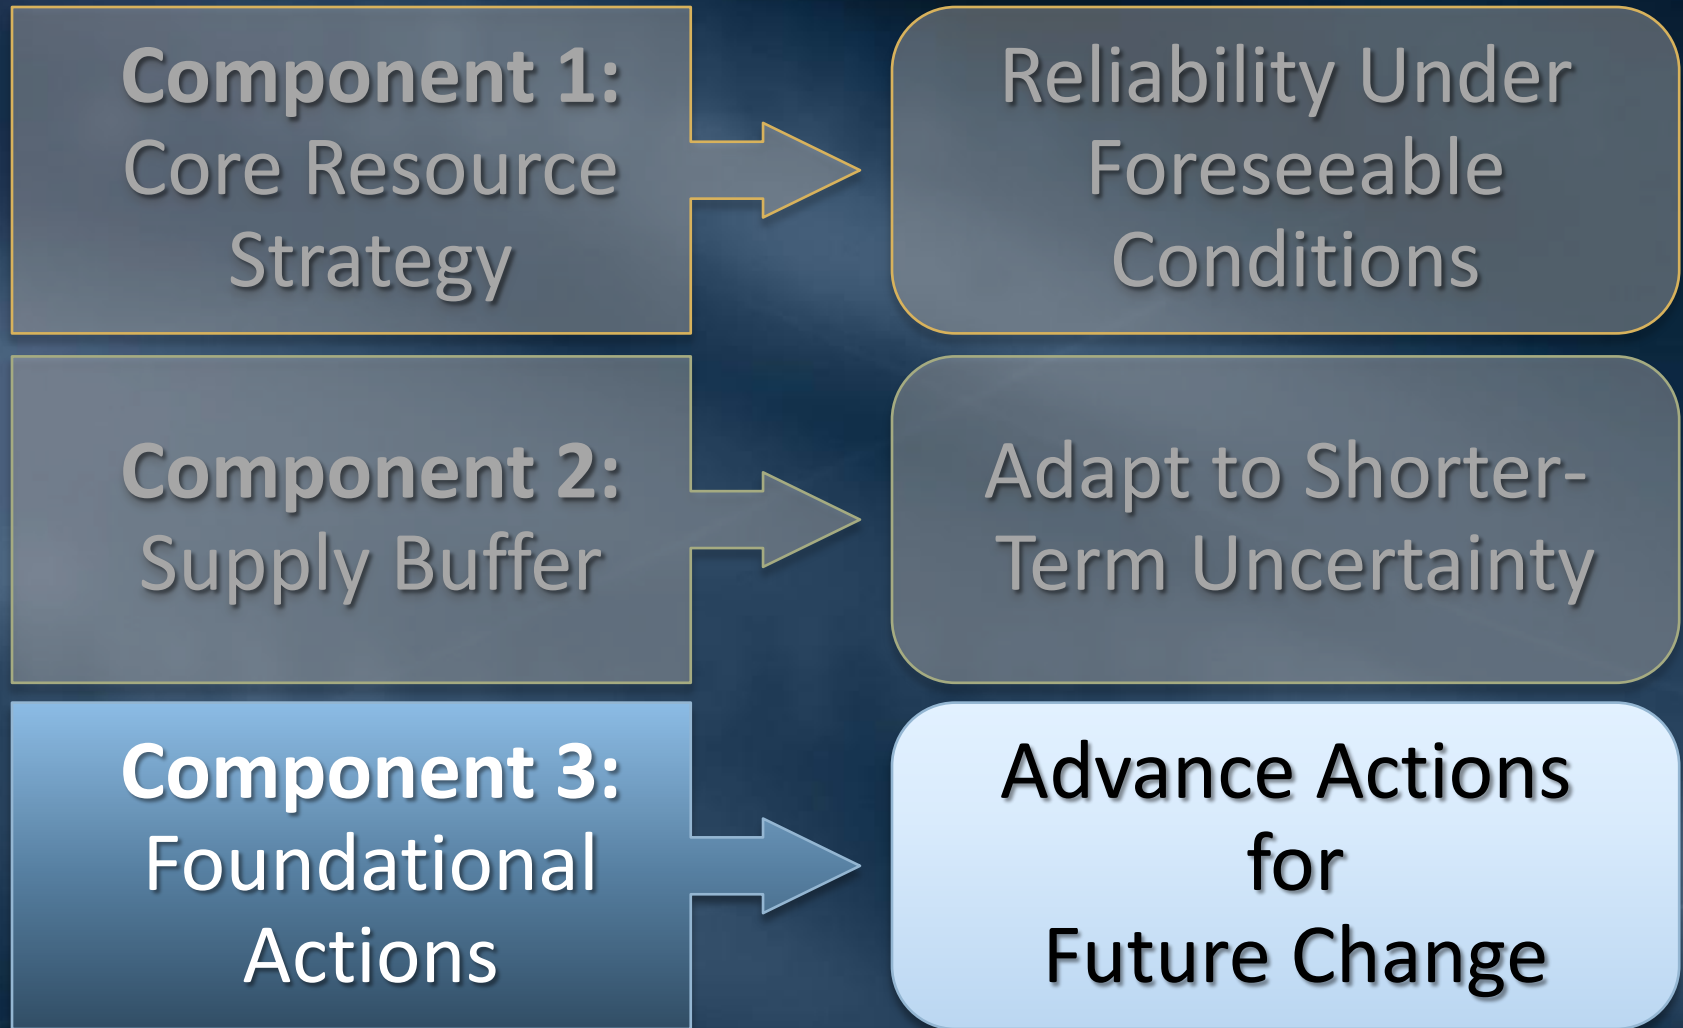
Component 1:
Core Resource Strategy

Reliability Under Foreseeable Conditions

Component 2:
Supply Buffer

Adapt to Shorter-Term Uncertainty

Component 3:
Foundational Actions

Advance Actions for Future Change